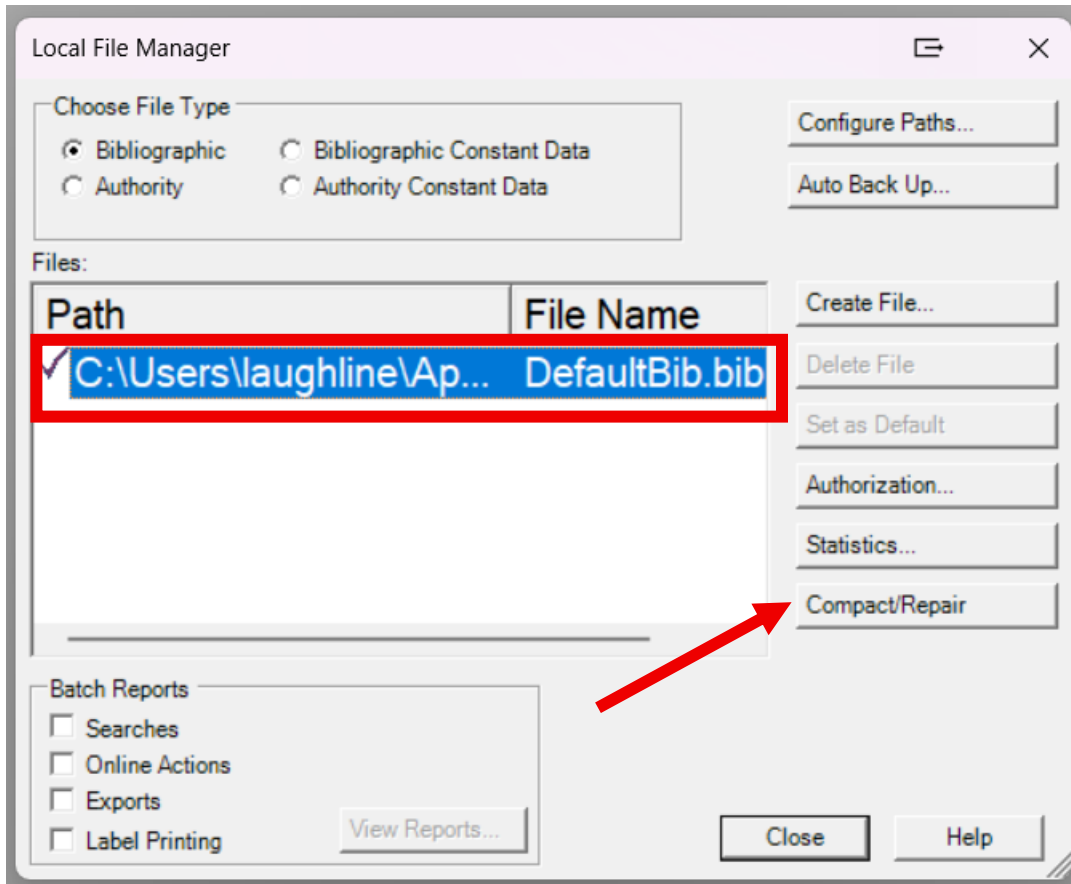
Local File Manager

Choose File Type

Bibliographic

Bibliographic Constant Data

Authority

Authority Constant Data

Configure Paths...

Auto Back Up...

Files:

| Path | File Name |
|---|---|
| C:\Users\laughline\Ap... | DefaultBib.bib |

Create File...

Delete File

Set as Default

Authorization...

Statistics...

Compact/Repair

Batch Reports

Searches

Online Actions

Exports

Label Printing

View Reports...

Close

Help